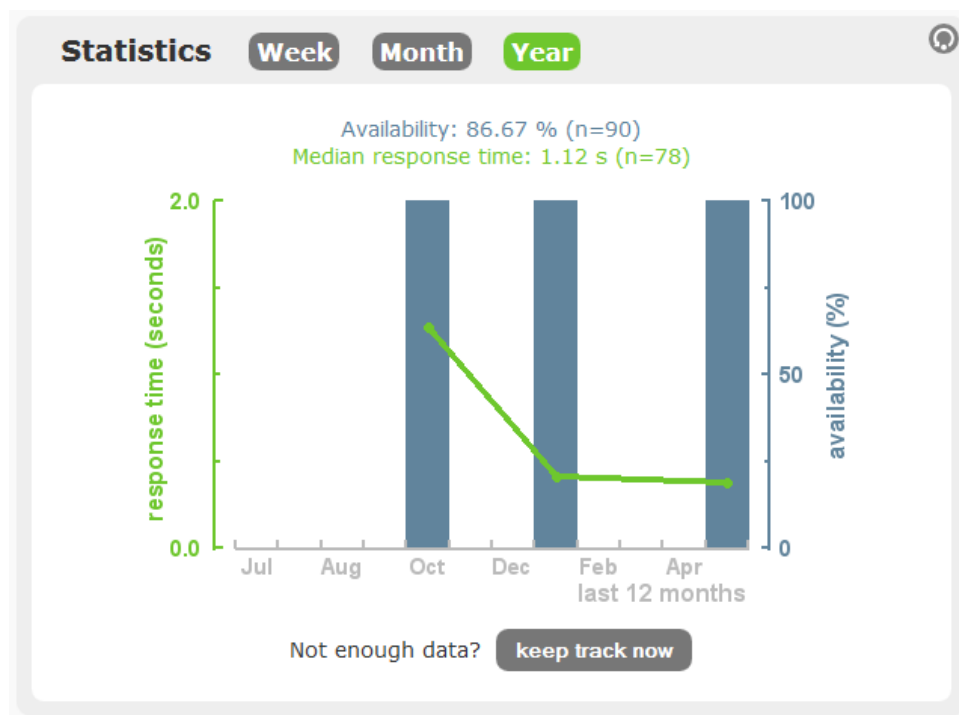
Statistics Week Month Year

Availability: 86.67 % (n=90)
Median response time: 1.12 s (n=78)

2.0
0.0
response time (seconds)

100
50
0
availability (%)

Jul Aug Oct Dec Feb Apr
last 12 months

Not enough data? keep track now